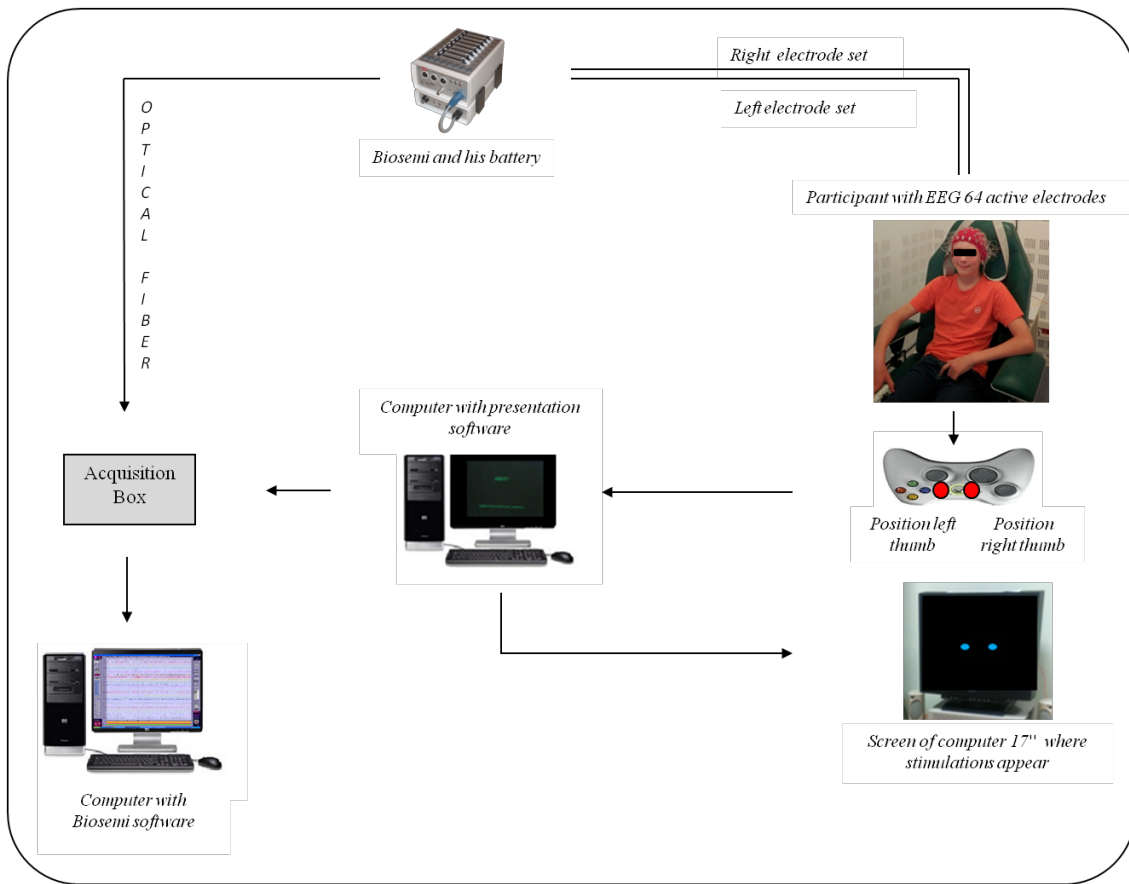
Right electrode set

Left electrode set

Biosemi and his battery

O P T I C A L F I B E R

Participant with EEG 64 active electrodes

Computer with presentation software

Acquisition Box

Position left thumb

Position right thumb

Screen of computer 17'' where stimulations appear

Computer with Biosemi software